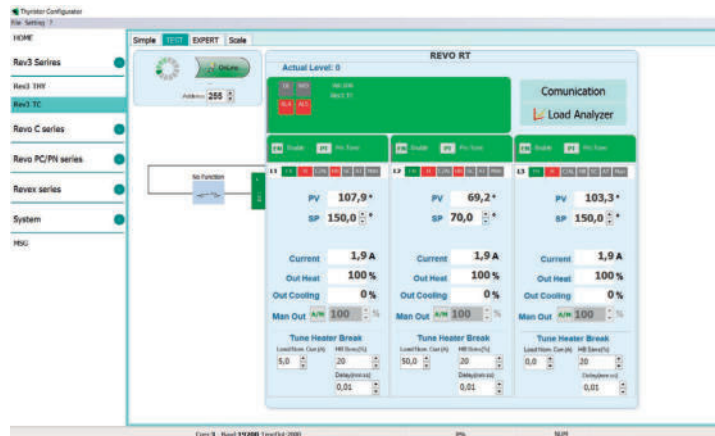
Thyristor Configurator
File Setting ?

HOME

Rev3 Series

Rev3 THY

Rev3 TC

Revo C series

Revo PC/PN series

Revex series

System

MSG

Simple TEST EXPERT Scale

OnLine

Address 255

No Function

REVO RT

Actual Level: 0

Comunication

Load Analyzer

L1 Enable Pri Tune

PV 107,9 °
SP 150,0 °

Current 1,9 A
Out Heat 100 %
Out Cooling 0 %
Man Out A/M 100 %

Tune Heater Break
Load Nom. Curr.(A) HB Sens(%)
5,0 20
Delay(min:ss)
0,01

L2 Enable Pri Tune

PV 69,2 °
SP 70,0 °

Current 1,9 A
Out Heat 100 %
Out Cooling 0 %
Man Out A/M 100 %

Tune Heater Break
Load Nom. Curr.(A) HB Sens(%)
50,0 20
Delay(min:ss)
0,01

L3 Enable Pri Tune

PV 103,3 °
SP 150,0 °

Current 1,9 A
Out Heat 100 %
Out Cooling 0 %
Man Out A/M 100 %

Tune Heater Break
Load Nom. Curr.(A) HB Sens(%)
0,0 20
Delay(min:ss)
0,01

Com 3 Baud 19200 TimeOut 2000 0% NUM